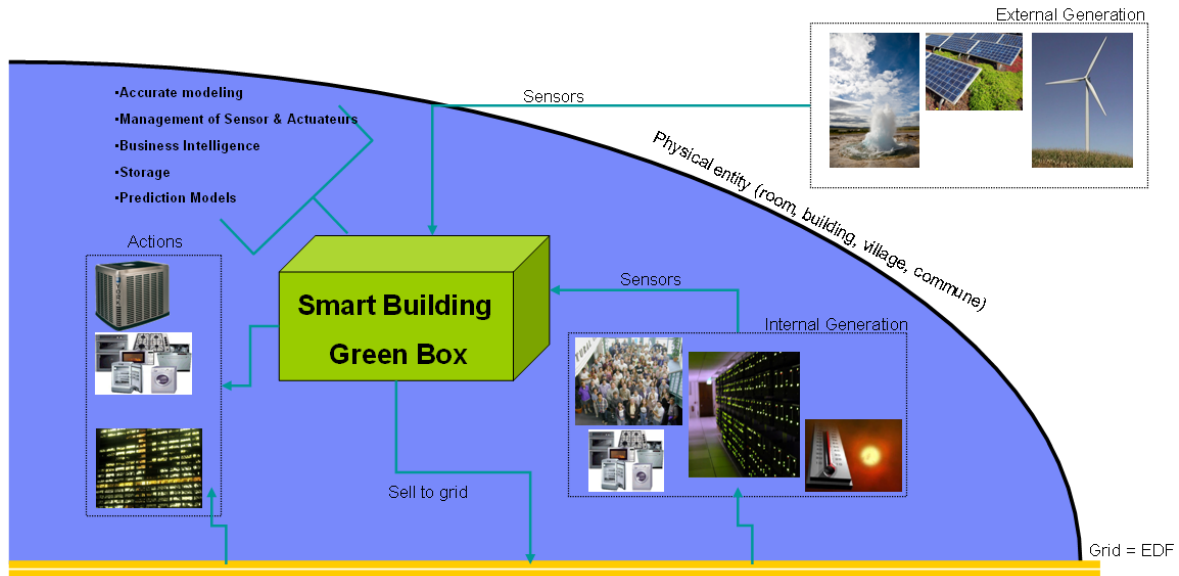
External Generation

•Accurate modeling
•Management of Sensor & Actuateurs
•Business Intelligence
•Storage
•Prediction Models

Sensors

Physical entity (room, building, village, commune)

Actions

Smart Building Green Box

Sensors

Internal Generation

Sell to grid

Grid = EDF